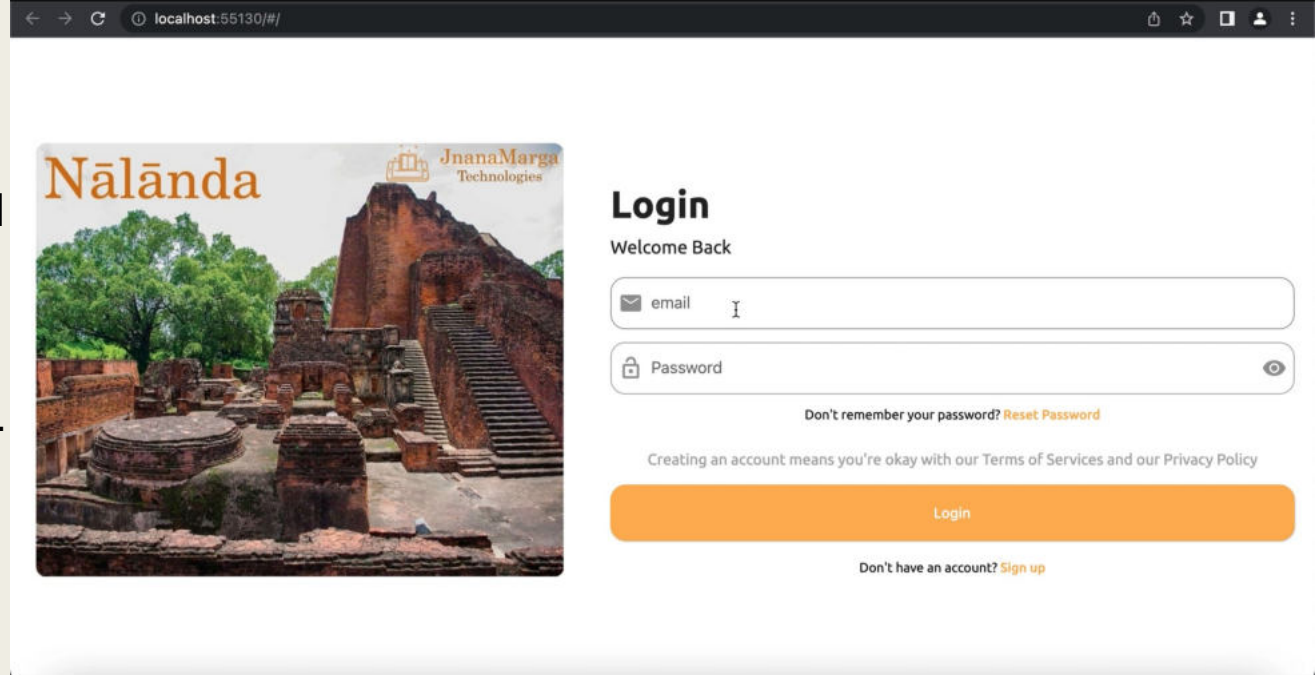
localhost:55130/#/

Nālānda

JnanaMarga Technologies

Login

Welcome Back

email

Password

Don't remember your password? Reset Password

Creating an account means you're okay with our Terms of Services and our Privacy Policy

Login

Don't have an account? Sign up